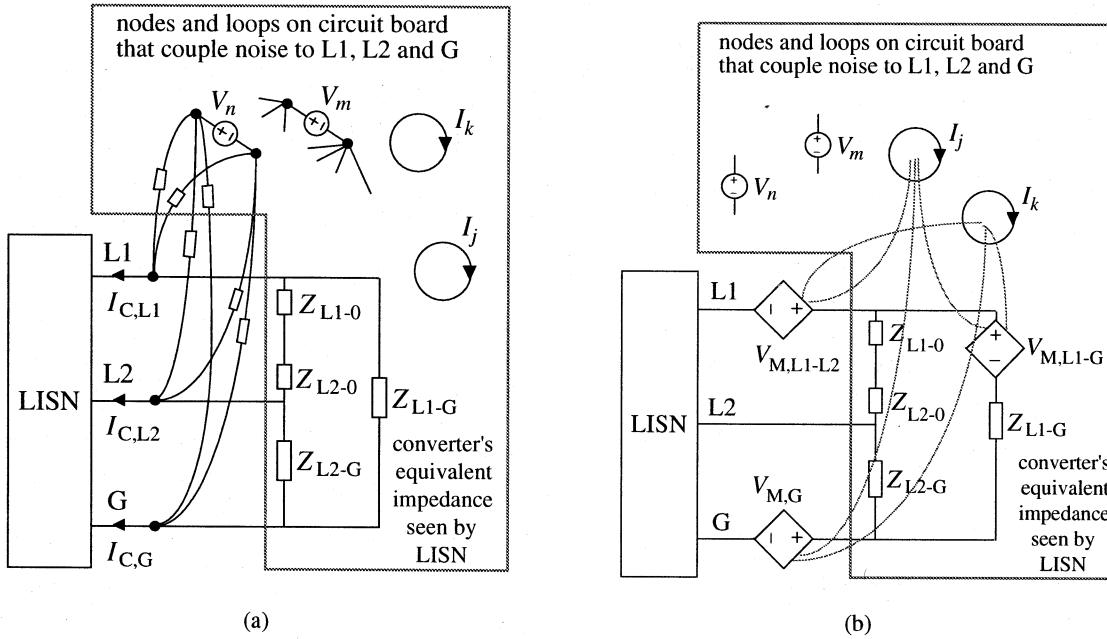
nodes and loops on circuit board that couple noise to L1, L2 and G

$V_n$

$V_m$

$I_k$

$I_j$

LISN

L1

$I_{C,L1}$

L2

$I_{C,L2}$

G

$I_{C,G}$

$Z_{L1\text{-}0}$

$Z_{L2\text{-}0}$

$Z_{L2\text{-}G}$

$Z_{L1\text{-}G}$

converter's equivalent impedance seen by LISN

(a)

nodes and loops on circuit board that couple noise to L1, L2 and G

$V_n$

$V_m$

$I_j$

$I_k$

LISN

L1

L2

G

$V_{M,L1\text{-}L2}$

$V_{M,G}$

$V_{M,L1\text{-}G}$

$Z_{L1\text{-}0}$

$Z_{L2\text{-}0}$

$Z_{L2\text{-}G}$

$Z_{L1\text{-}G}$

converter's equivalent impedance seen by LISN

(b)